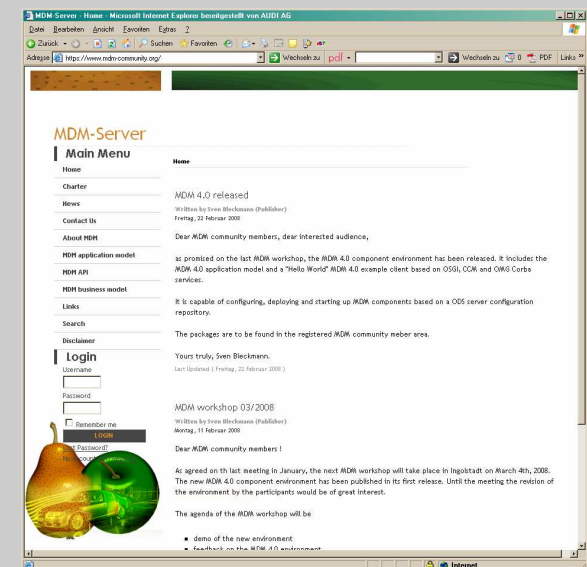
MDM-Server - Home - Microsoft Internet Explorer bereitgestellt von AUDI AG

Datei Bearbeiten Ansicht Favoriten Extras ?

Zurück Suchen Favoriten

Adresse https://www.mdm-community.org/ Wechseln zu pdf Wechseln zu 0 PDF Links

MDM-Server

Main Menu

Home

Charter

News

Contact Us

About MDM

MDM application model

MDM API

MDM business model

Links

Search

Disclaimer

Login

Username

Password

Remember me

LOGIN

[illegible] Password?

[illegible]

Home

MDM 4.0 released

Written by Sven Bleckmann (Publisher)
Freitag, 22 Februar 2008

Dear MDM community members, dear interested audience,

as promised on the last MDM workshop, the MDM 4.0 component environment has been released. It includes the MDM 4.0 application model and a "Hello World" MDM 4.0 example client based on OSGI, CCM and OMG Corba services.

It is capable of configuring, deploying and starting up MDM components based on a ODS server configuration repository.

The packages are to be found in the registered MDM community meber area.

Yours truly, Sven Bleckmann.

Last Updated ( Freitag, 22 Februar 2008 )

MDM workshop 03/2008

Written by Sven Bleckmann (Publisher)
Montag, 11 Februar 2008

Dear MDM community members !

As agreed on the last meeting in January, the next MDM workshop will take place in Ingolstadt on March 4th, 2008. The new MDM 4.0 component environment has been published in its first release. Until the meeting the revision of the environment by the participants would be of great interest.

The agenda of the MDM workshop will be

demo of the new environment

feedback on the MDM 4.0 environment

Internet